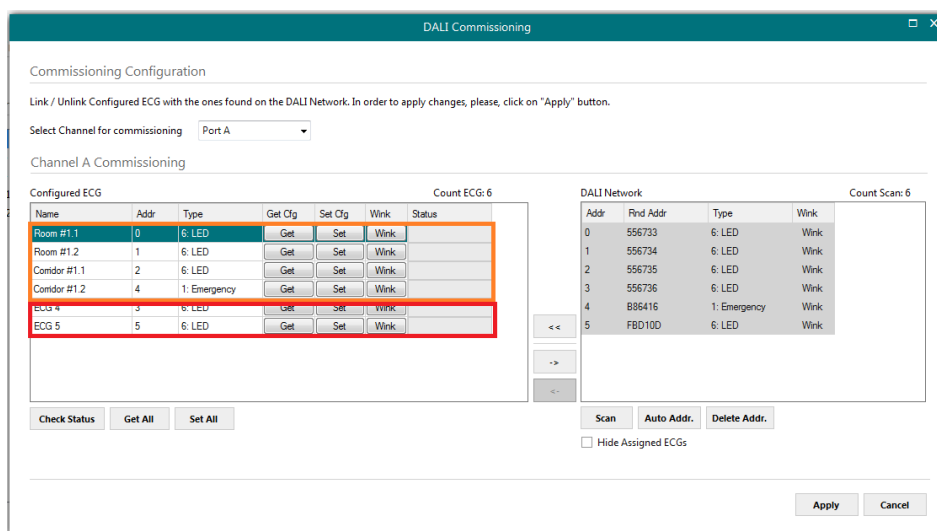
DALI Commissioning

Commissioning Configuration

Link / Unlink Configured ECG with the ones found on the DALI Network. In order to apply changes, please, click on "Apply" button.

Select Channel for commissioning Port A

Channel A Commissioning

Configured ECG

Count ECG: 6

| Name | Addr | Type | Get Cfg | Set Cfg | Wink | Status |
|---|---|---|---|---|---|---|
| Room #1.1 | 0 | 6: LED | Get | Set | Wink | |
| Room #1.2 | 1 | 6: LED | Get | Set | Wink | |
| Corridor #1.1 | 2 | 6: LED | Get | Set | Wink | |
| Corridor #1.2 | 4 | 1: Emergency | Get | Set | Wink | |
| ECG 4 | 3 | 6: LED | Get | Set | Wink | |
| ECG 5 | 5 | 6: LED | Get | Set | Wink | |

<<

->

<-

DALI Network

Count Scan: 6

| Addr | Rnd Addr | Type | Wink |
|---|---|---|---|
| 0 | 556733 | 6: LED | Wink |
| 1 | 556734 | 6: LED | Wink |
| 2 | 556735 | 6: LED | Wink |
| 3 | 556736 | 6: LED | Wink |
| 4 | B86416 | 1: Emergency | Wink |
| 5 | FBD10D | 6: LED | Wink |

Check Status Get All Set All

Scan Auto Addr. Delete Addr.

Hide Assigned ECGs

Apply Cancel